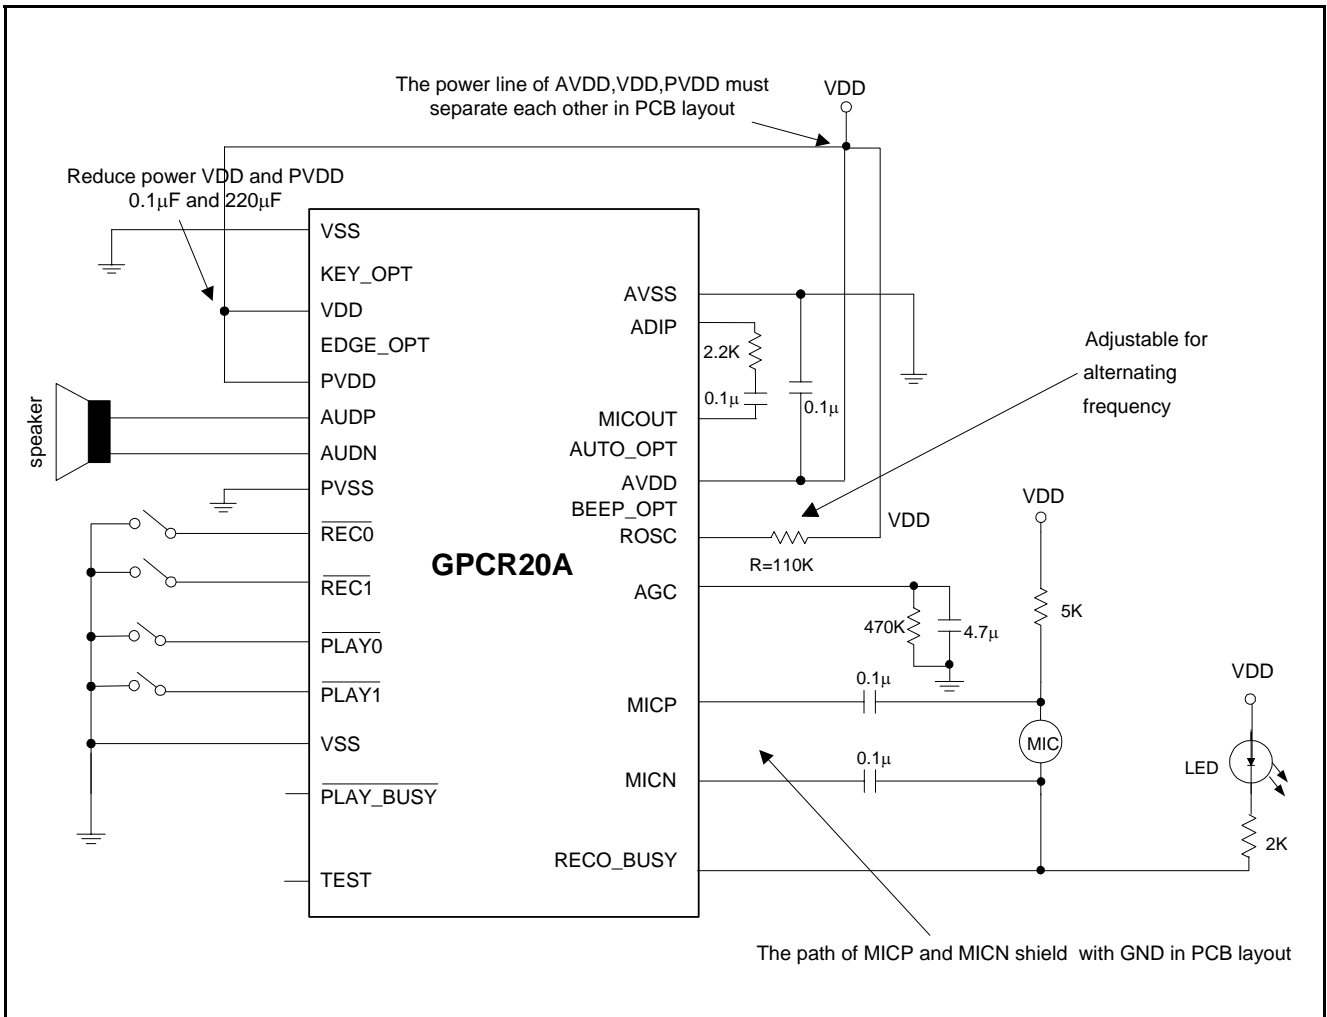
The power line of AVDD,VDD,PVDD must separate each other in PCB layout

VDD

Reduce power VDD and PVDD
0.1μF and 220μF

VSS
KEY_OPT
VDD
EDGE_OPT
PVDD
AUDP
AUDN
PVSS
$\overline{REC0}$
$\overline{REC1}$
$\overline{PLAY0}$
$\overline{PLAY1}$
VSS
$\overline{PLAY\_BUSY}$
TEST

speaker

GPCR20A

AVSS
ADIP
MICOUT
AUTO_OPT
AVDD
BEEP_OPT
ROSC
AGC
MICP
MICN
RECO_BUSY

2.2K
0.1μ
0.1μ

Adjustable for alternating frequency

VDD
R=110K
VDD
5K
470K
4.7μ
0.1μ
MIC
0.1μ
VDD
LED
2K

The path of MICP and MICN shield with GND in PCB layout